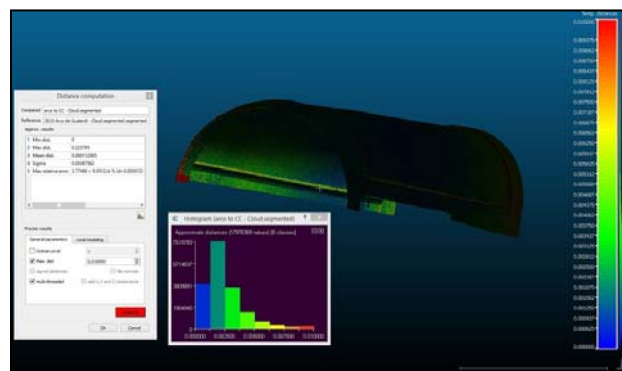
Distance computation

Compared: arco to CC - Cloud segmented

Reference: 2015 Arco de Gudanil - Cloud segmented.segmented

Approx. results

| | | |
|---|---|---|
| 1 | Min dist. | 0 |
| 2 | Max dist. | 0.113795 |
| 3 | Mean dist. | 0.00013083 |
| 4 | Sigma | 0.00087962 |
| 5 | Max relative error | 3.77040 + 0.0012 (± 5.1e-0.000072) |

Precise results

General parameters | Local modeling

Octree level

Max. dist 0.010000

signed distances | flip normals

multi-threaded | split X,Y and Z components

Compute

Ok | Cancel

Histogram (arco to CC - Cloud segmented)

Approximate distances (7979369 values) [8 classes]

7515753
5714657
3809885
1904940

0.000000 | 0.002500 | 0.005000 | 0.007500 | 0.010000

Temp. distances
0.010000
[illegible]
0.000000